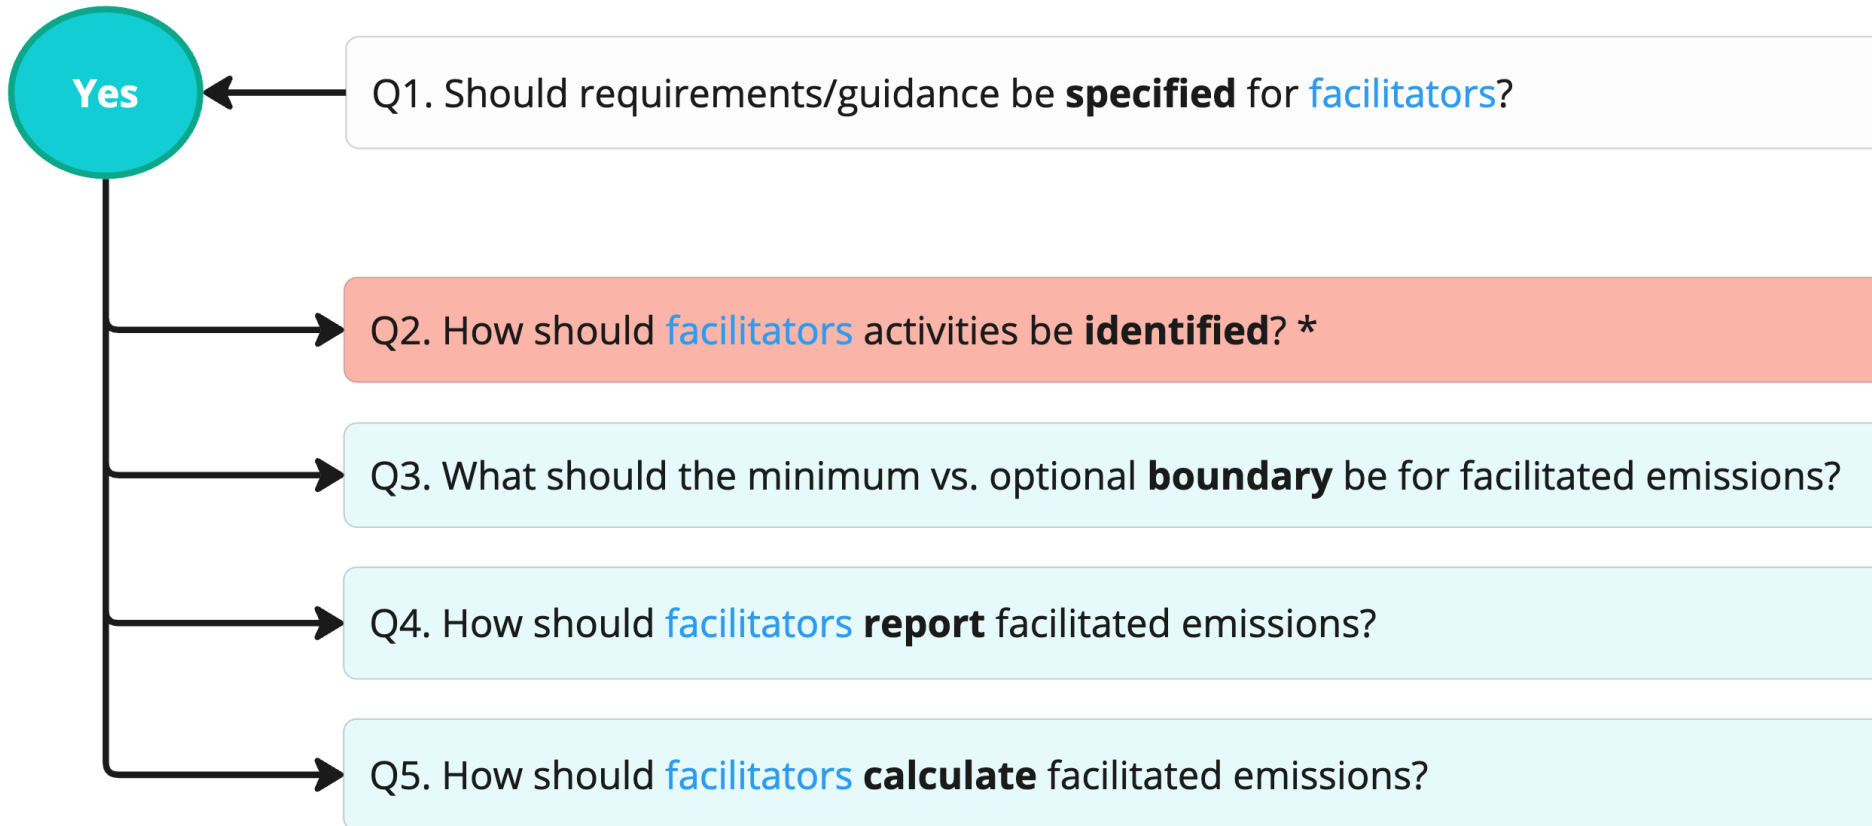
Yes

Q1. Should requirements/guidance be specified for facilitators?

Q2. How should facilitators activities be identified? *

Q3. What should the minimum vs. optional boundary be for facilitated emissions?

Q4. How should facilitators report facilitated emissions?

Q5. How should facilitators calculate facilitated emissions?